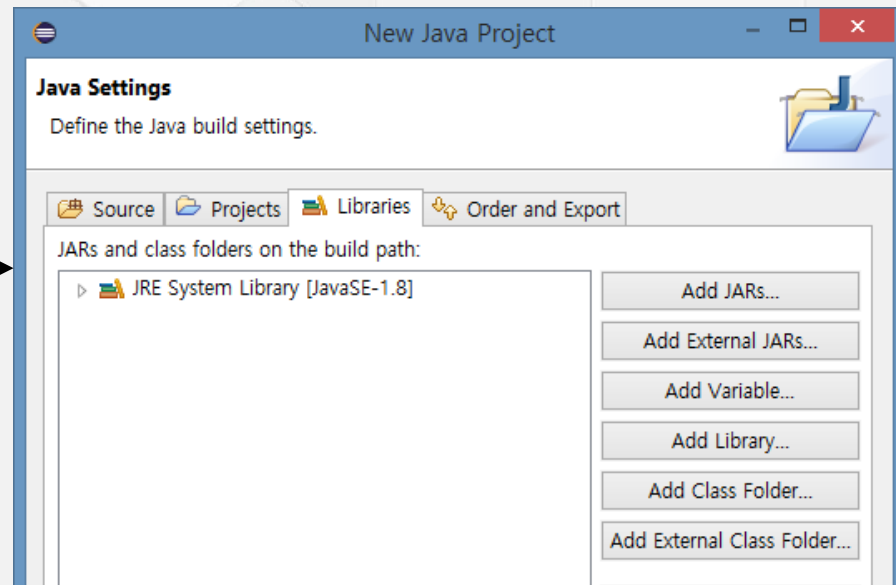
New Java Project

Java Settings
Define the Java build settings.

Source | Projects | Libraries | Order and Export

JARs and class folders on the build path:

JRE System Library [JavaSE-1.8]

Add JARs...
Add External JARs...
Add Variable...
Add Library...
Add Class Folder...
Add External Class Folder...